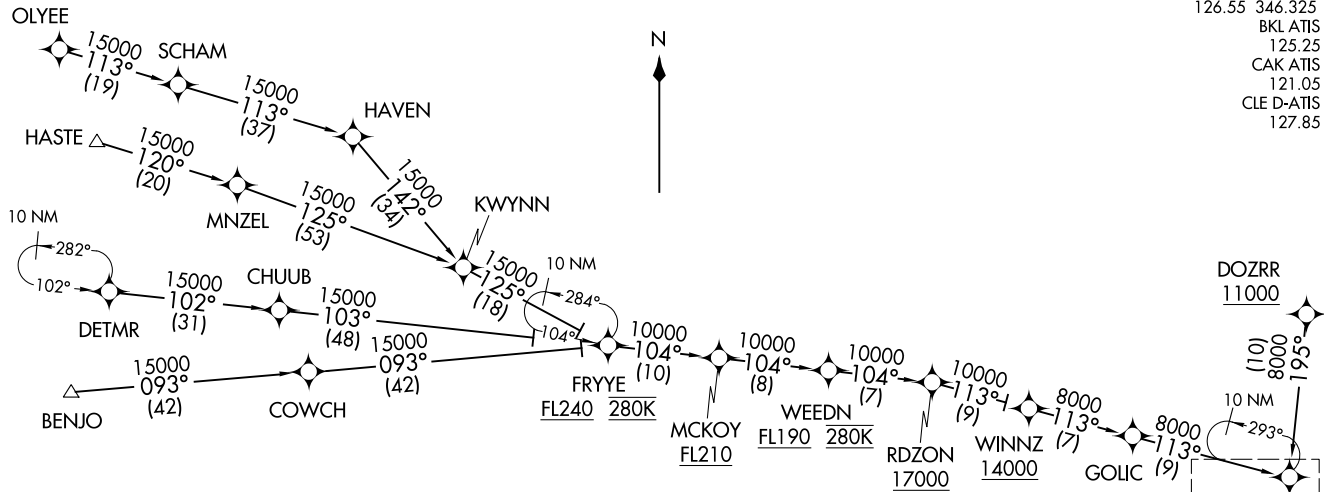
126.55 346.325
BKL ATIS
125.25
CAK ATIS
121.05
CLE D-ATIS
127.85

OLYEE
15000
113°
(19)

SCHAM
15000
113°
(37)

HAVEN
15000
142°
(34)

N

HASTE
15000
120°
(20)

MNZEL
15000
125°
(53)

KWYNN
15000
125°
(18)

10 NM
282°
102°

DETMR
15000
102°
(31)

CHUUB
15000
103°
(48)

10 NM
284°
104°

BENJO
15000
093°
(42)

COWCH
15000
093°
(42)

FRYYE
FL240 280K
10000
104°
(10)

MCKOY
FL210
10000
104°
(8)

WEEDN
FL190 280K
10000
104°
(7)

RDZON
17000
10000
113°
(9)

WINNZ
14000
8000
113°
(7)

GOLIC
8000
113°
(9)

10 NM
293°

DOZRR
11000
195°
8000
(10)